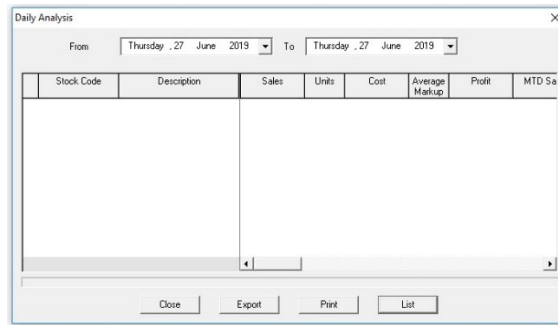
Daily Analysis

From Thursday , 27 June 2019 To Thursday , 27 June 2019

| | Stock Code | Description | Sales | Units | Cost | Average Markup | Profit | MTD Sa |
|---|---|---|---|---|---|---|---|---|

Close Export Print List